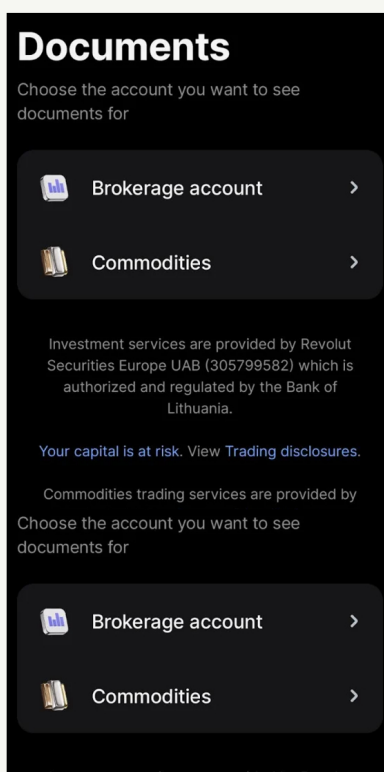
Documents

Choose the account you want to see documents for

Brokerage account

Commodities

Investment services are provided by Revolut Securities Europe UAB (305799582) which is authorized and regulated by the Bank of Lithuania.

Your capital is at risk. View Trading disclosures.

Commodities trading services are provided by

Choose the account you want to see documents for

Brokerage account

Commodities